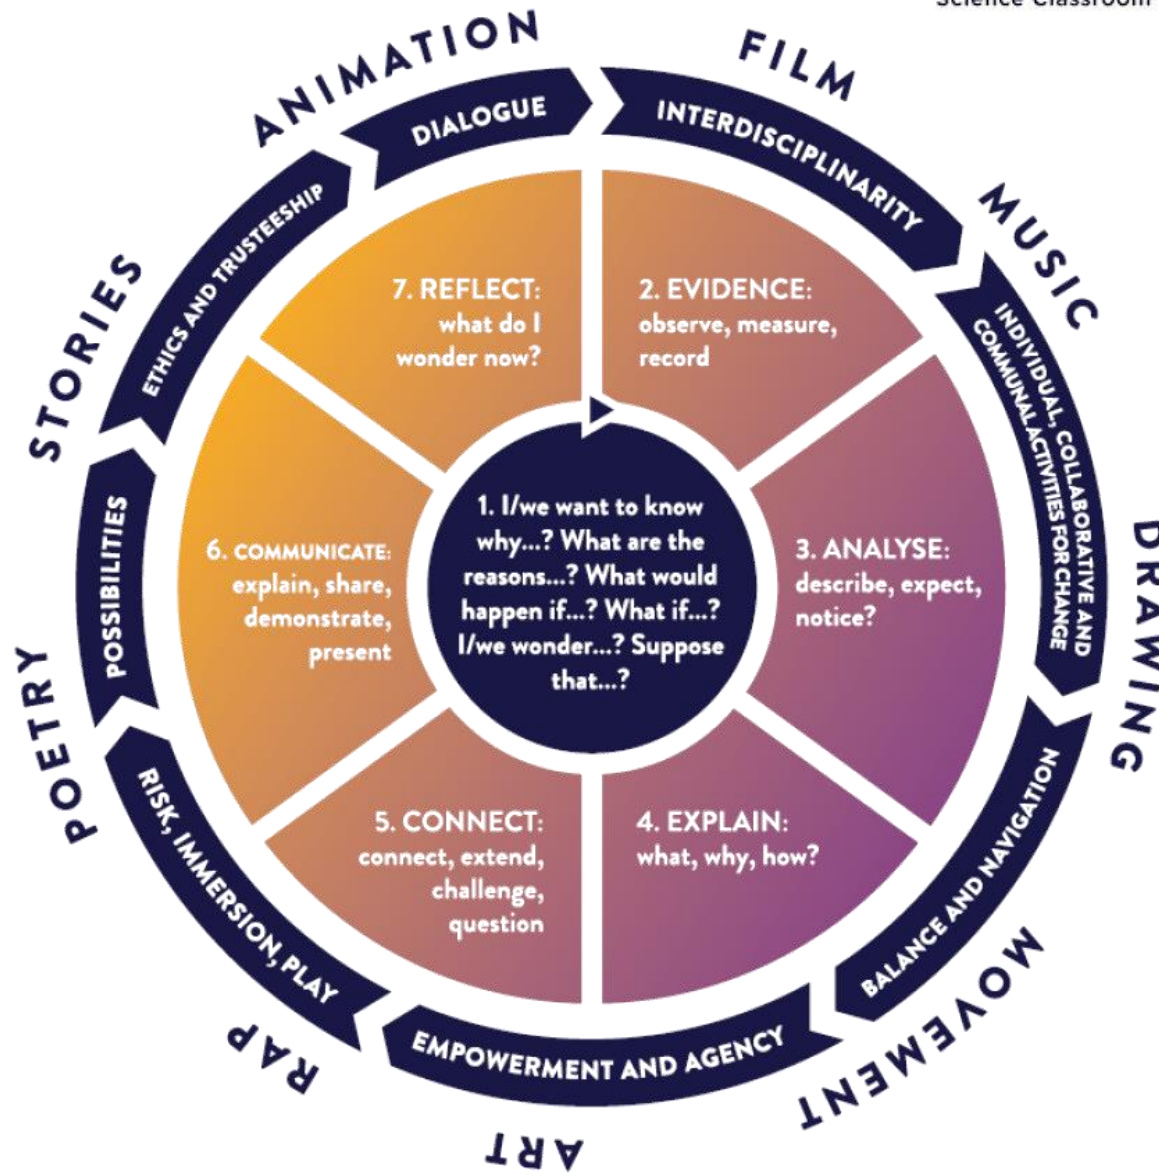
Science Classroom

ANIMATION

FILM

MUSIC

DRAWING

MOVEMENT

ART

RAP

POETRY

STORIES

DIALOGUE

INTERDISCIPLINARITY

INDIVIDUAL, COLLABORATIVE AND COMMUNAL ACTIVITIES FOR CHANGE

BALANCE AND NAVIGATION

EMPOWERMENT AND AGENCY

RISK, IMMERSION, PLAY

POSSIBILITIES

ETHICS AND TRUSTEESHIP

1. I/we want to know why...? What are the reasons...? What would happen if...? What if...? I/we wonder...? Suppose that...?

2. EVIDENCE: observe, measure, record

3. ANALYSE: describe, expect, notice?

4. EXPLAIN: what, why, how?

5. CONNECT: connect, extend, challenge, question

6. COMMUNICATE: explain, share, demonstrate, present

7. REFLECT: what do I wonder now?